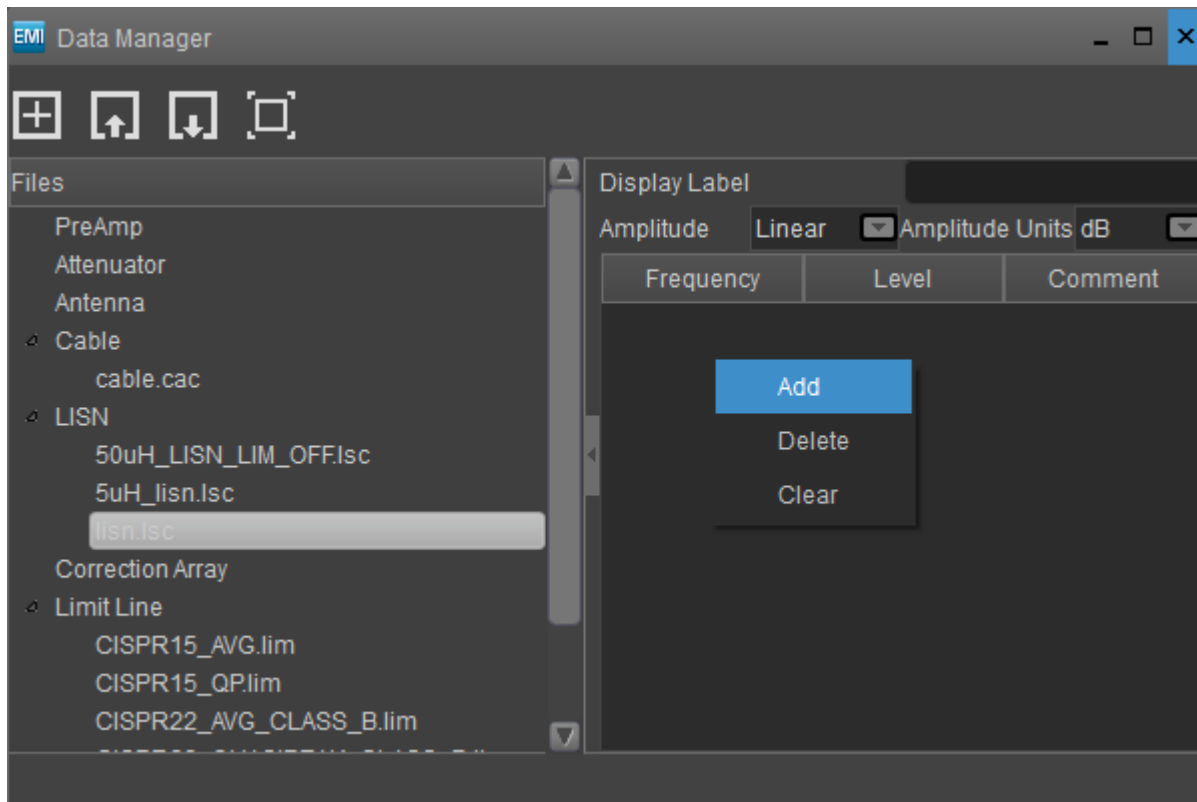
EMI Data Manager

Files
PreAmp
Attenuator
Antenna
Cable
cable.cac
LISN
50uH_LISN_LIM_OFF.lsc
5uH_lisn.lsc
lisn.lsc
Correction Array
Limit Line
CISPR15_AVG.lim
CISPR15_QP.lim
CISPR22_AVG_CLASS_B.lim
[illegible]

Display Label
Amplitude Linear Amplitude Units dB

| Frequency | Level | Comment |
|---|---|---|

Add
Delete
Clear